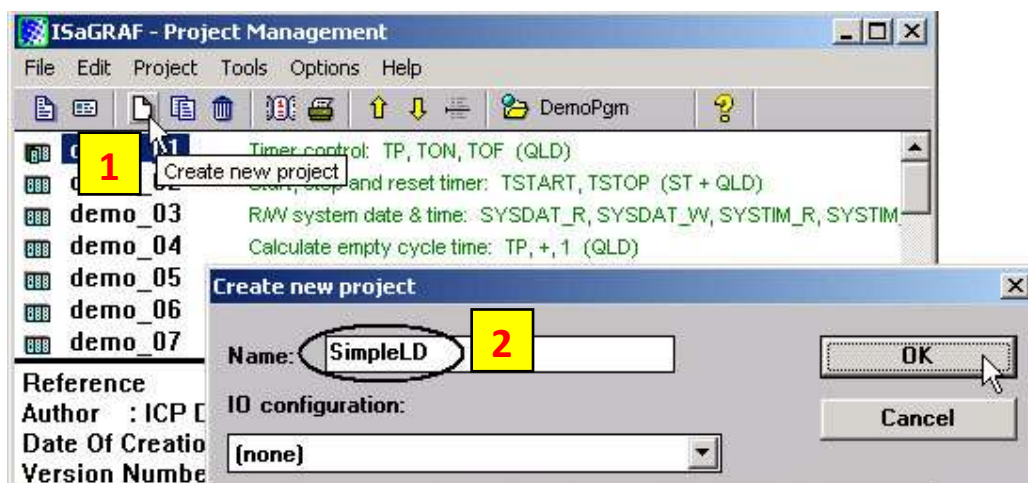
ISaGRAF - Project Management

File Edit Project Tools Options Help

DemoPgm

1

Create new project

| d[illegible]01 | Timer control: TP, TON, TOF (QLD) |
|---|---|
| d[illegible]02 | Start, stop and reset timer: TSTART, TSTOP (ST + QLD) |
| demo_03 | R/W system date & time: SYSDAT_R, SYSDAT_W, SYSTIM_R, SYSTIM |
| demo_04 | Calculate empty cycle time: TP, +, 1 (QLD) |
| demo_05 | |
| demo_06 | |
| demo_07 | |

Reference
Author : ICP D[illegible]
Date Of Creatio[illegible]
Version Numbe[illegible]

Create new project

Name: SimpleLD

2

IO configuration:

(none)

OK

Cancel